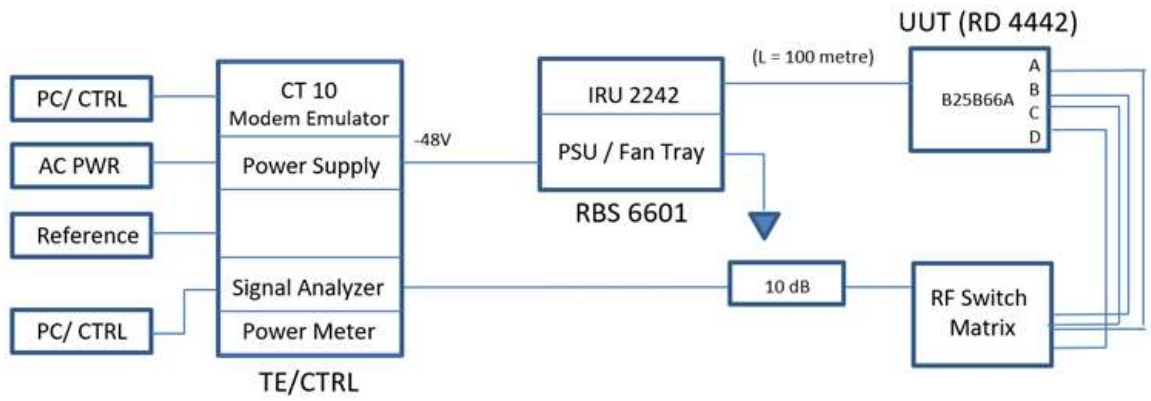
PC/ CTRL

AC PWR

Reference

PC/ CTRL

CT 10
Modem Emulator

Power Supply

Signal Analyzer

Power Meter

TE/CTRL

-48V

IRU 2242

PSU / Fan Tray

RBS 6601

(L = 100 metre)

UUT (RD 4442)

B25B66A

A
B
C
D

10 dB

RF Switch Matrix